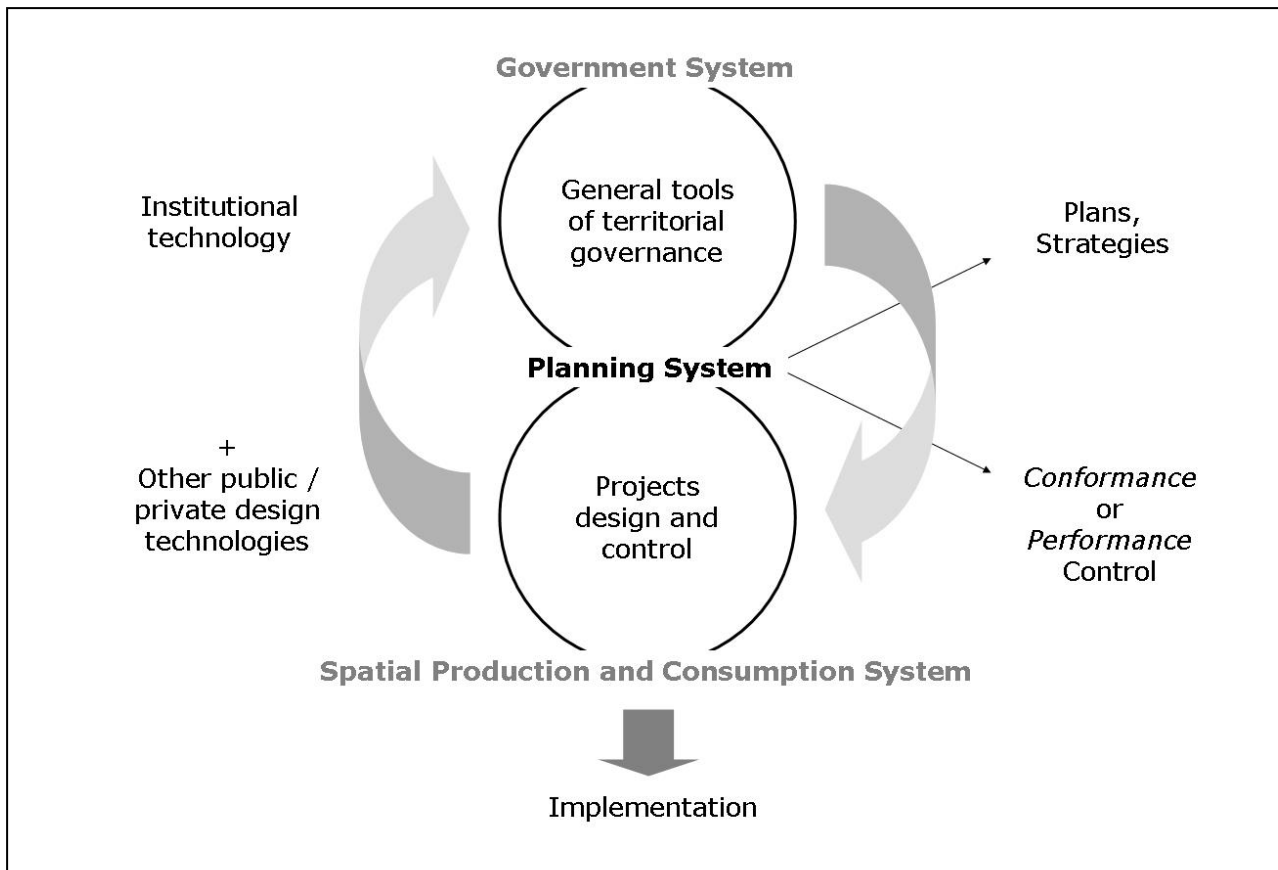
Government System

Institutional technology

General tools of territorial governance

Plans, Strategies

Planning System

+
Other public / private design technologies

Projects design and control

*Conformance* or *Performance* Control

Spatial Production and Consumption System

Implementation